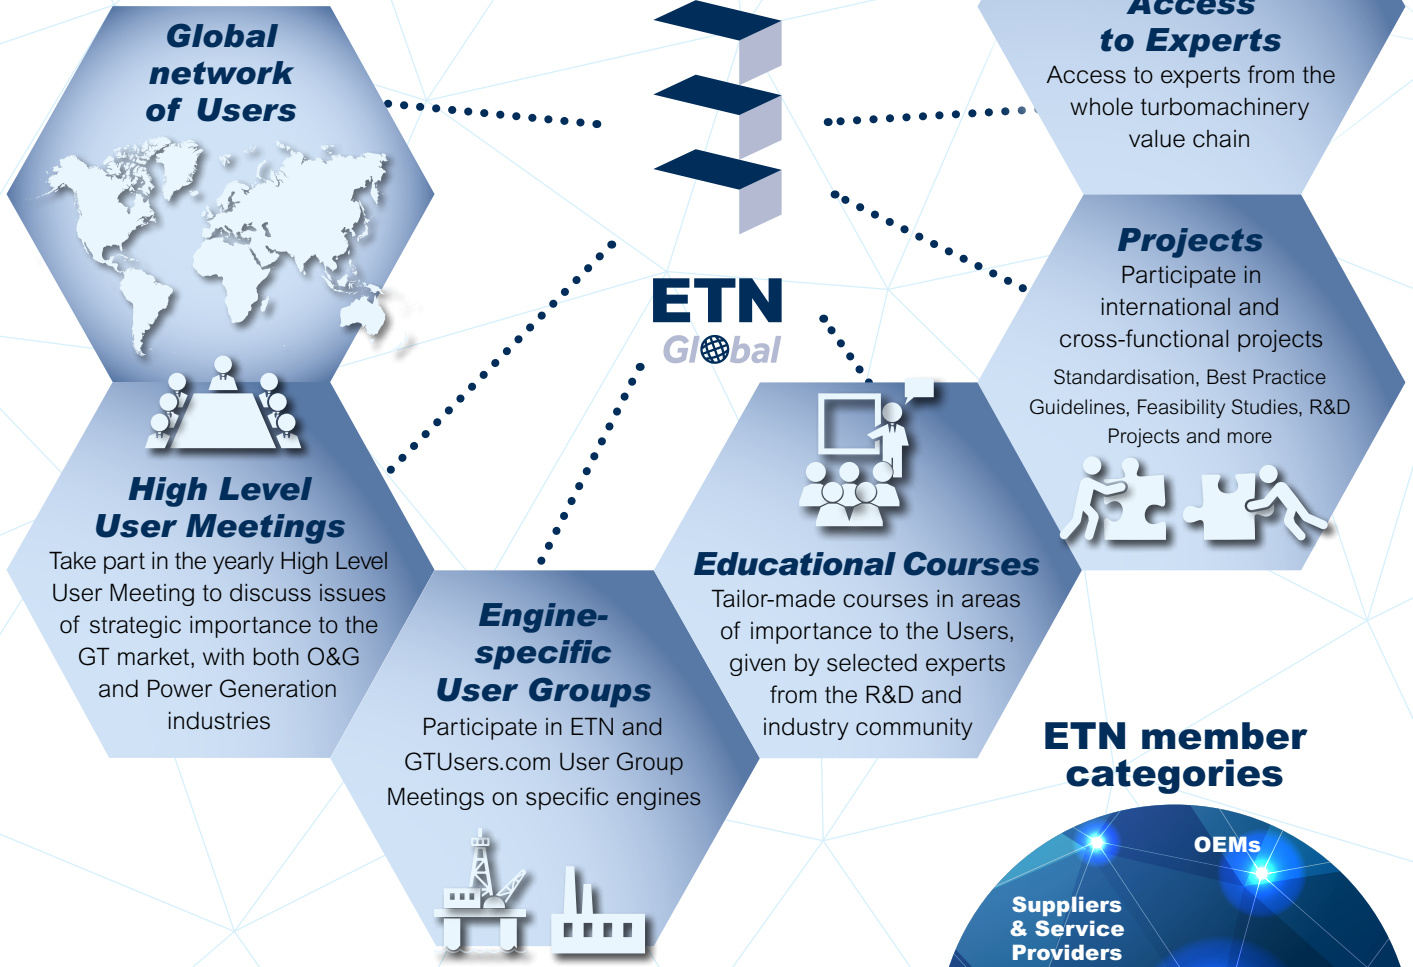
Global network of Users

Access to Experts
Access to experts from the whole turbomachinery value chain

ETN Global

Projects
Participate in international and cross-functional projects
Standardisation, Best Practice Guidelines, Feasibility Studies, R&D Projects and more

High Level User Meetings
Take part in the yearly High Level User Meeting to discuss issues of strategic importance to the GT market, with both O&G and Power Generation industries

Engine-specific User Groups
Participate in ETN and GTUsers.com User Group Meetings on specific engines

Educational Courses
Tailor-made courses in areas of importance to the Users, given by selected experts from the R&D and industry community

ETN member categories

OEMs

Suppliers & Service Providers